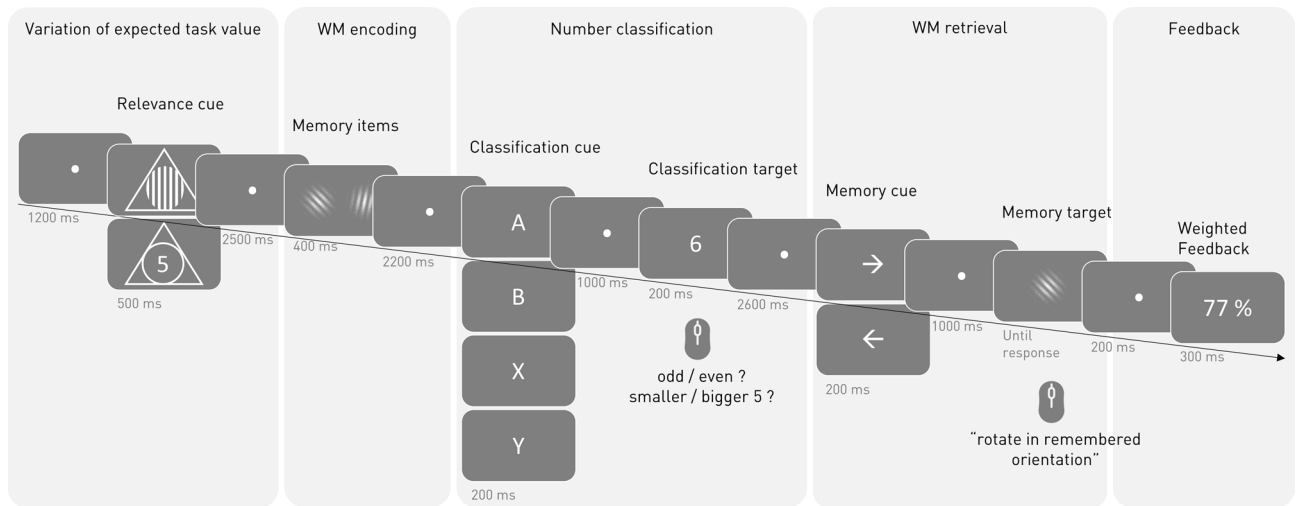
Variation of expected task value

Relevance cue

1200 ms

5

500 ms

2500 ms

WM encoding

Memory items

400 ms

2200 ms

Number classification

Classification cue

A

B

X

Y

200 ms

1000 ms

Classification target

6

200 ms

2600 ms

odd / even ?
smaller / bigger 5 ?

WM retrieval

Memory cue

→

←

200 ms

1000 ms

Memory target

Until response

"rotate in remembered orientation"

Feedback

200 ms

Weighted Feedback

77 %

300 ms